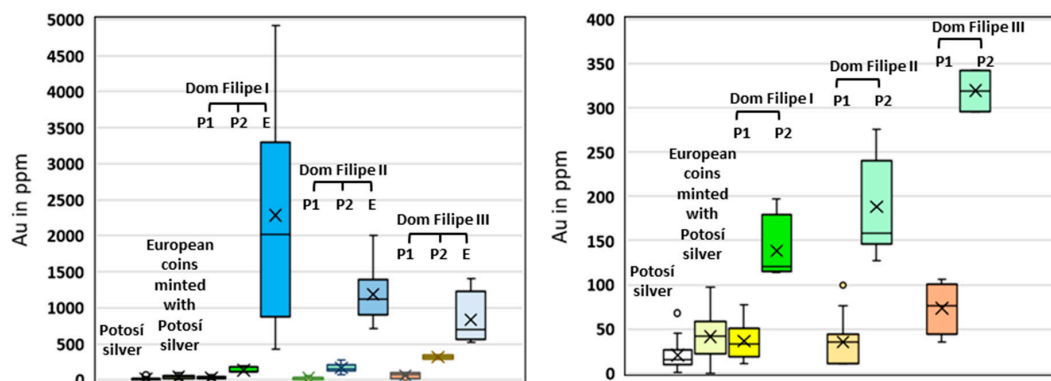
5000
4500
4000
3500
3000
2500
2000
1500
1000
500
0
Au in ppm
Potosí silver
European coins minted with Potosí silver
Dom Filipe I
P1 P2 E
Dom Filipe II
P1 P2 E
Dom Filipe III
P1 P2 E

400
350
300
250
200
150
100
50
0
Au in ppm
Potosí silver
European coins minted with Potosí silver
Dom Filipe I
P1 P2
Dom Filipe II
P1 P2
Dom Filipe III
P1 P2